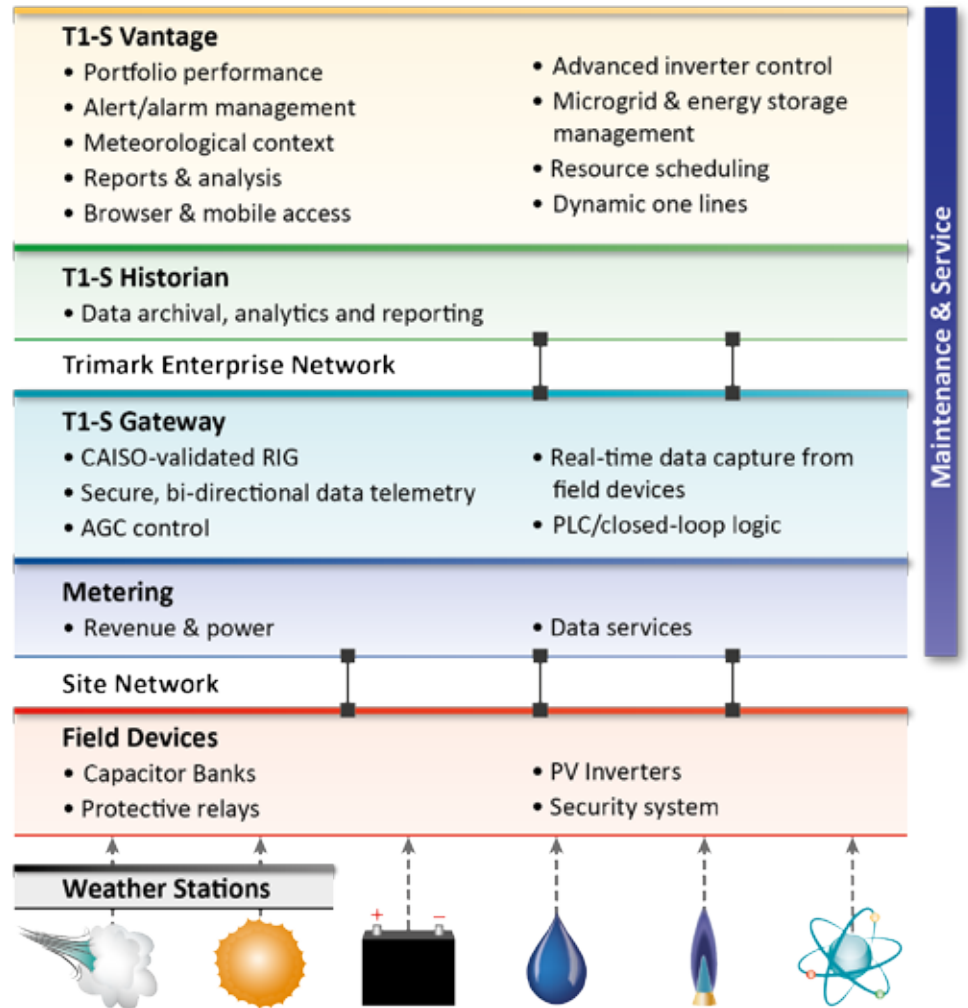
T1-S Vantage
• Portfolio performance
• Alert/alarm management
• Meteorological context
• Reports & analysis
• Browser & mobile access

• Advanced inverter control
• Microgrid & energy storage management
• Resource scheduling
• Dynamic one lines

T1-S Historian
• Data archival, analytics and reporting

Trimark Enterprise Network

T1-S Gateway
• CAISO-validated RIG
• Secure, bi-directional data telemetry
• AGC control

• Real-time data capture from field devices
• PLC/closed-loop logic

Metering
• Revenue & power

• Data services

Site Network

Field Devices
• Capacitor Banks
• Protective relays

• PV Inverters
• Security system

Weather Stations

+ −

Maintenance & Service